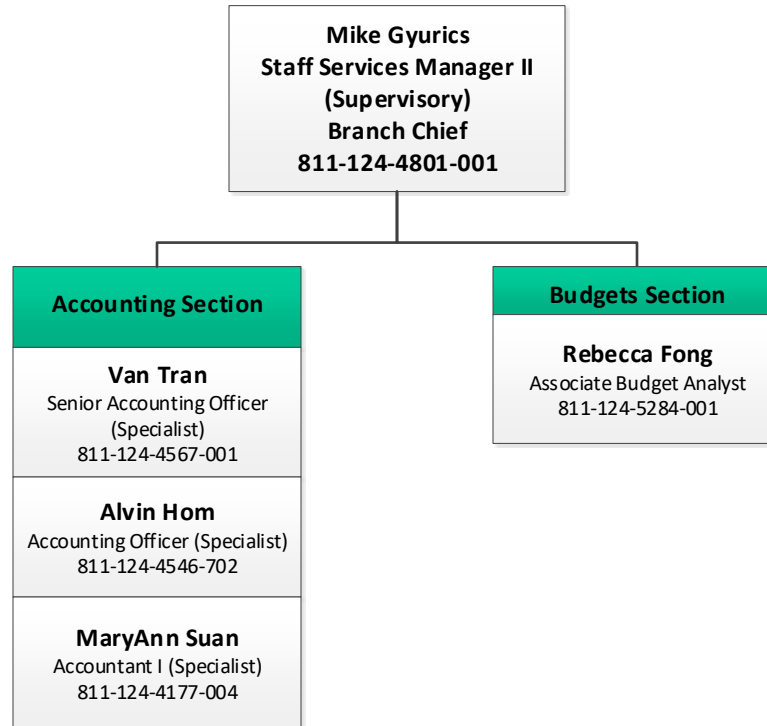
Mike Gyurics
Staff Services Manager II
(Supervisory)
Branch Chief
811-124-4801-001

Accounting Section

Van Tran
Senior Accounting Officer
(Specialist)
811-124-4567-001

Alvin Hom
Accounting Officer (Specialist)
811-124-4546-702

MaryAnn Suan
Accountant I (Specialist)
811-124-4177-004

Budgets Section

Rebecca Fong
Associate Budget Analyst
811-124-5284-001